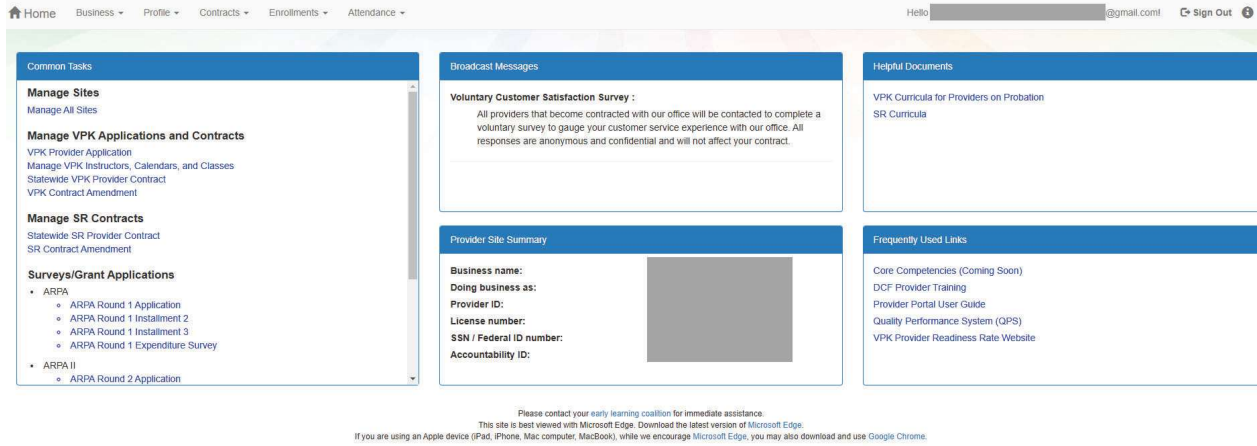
Home Business ▾ Profile ▾ Contracts ▾ Enrollments ▾ Attendance ▾

Hello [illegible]@gmail.com! Sign Out

Common Tasks

Manage Sites
Manage All Sites

Manage VPK Applications and Contracts
VPK Provider Application
Manage VPK Instructors, Calendars, and Classes
Statewide VPK Provider Contract
VPK Contract Amendment

Manage SR Contracts
Statewide SR Provider Contract
SR Contract Amendment

Surveys/Grant Applications
• ARPA
◦ ARPA Round 1 Application
◦ ARPA Round 1 Installment 2
◦ ARPA Round 1 Installment 3
◦ ARPA Round 1 Expenditure Survey
• ARPA II
◦ ARPA Round 2 Application

Broadcast Messages

Voluntary Customer Satisfaction Survey :
All providers that become contracted with our office will be contacted to complete a voluntary survey to gauge your customer service experience with our office. All responses are anonymous and confidential and will not affect your contract.

Provider Site Summary

Business name:
Doing business as:
Provider ID:
License number:
SSN / Federal ID number:
Accountability ID:

Helpful Documents

VPK Curricula for Providers on Probation
SR Curricula

Frequently Used Links

Core Competencies (Coming Soon)
DCF Provider Training
Provider Portal User Guide
Quality Performance System (QPS)
VPK Provider Readiness Rate Website

Please contact your early learning coalition for immediate assistance.
This site is best viewed with Microsoft Edge. Download the latest version of Microsoft Edge.
If you are using an Apple device (iPad, iPhone, Mac computer, MacBook), while we encourage Microsoft Edge, you may also download and use Google Chrome.